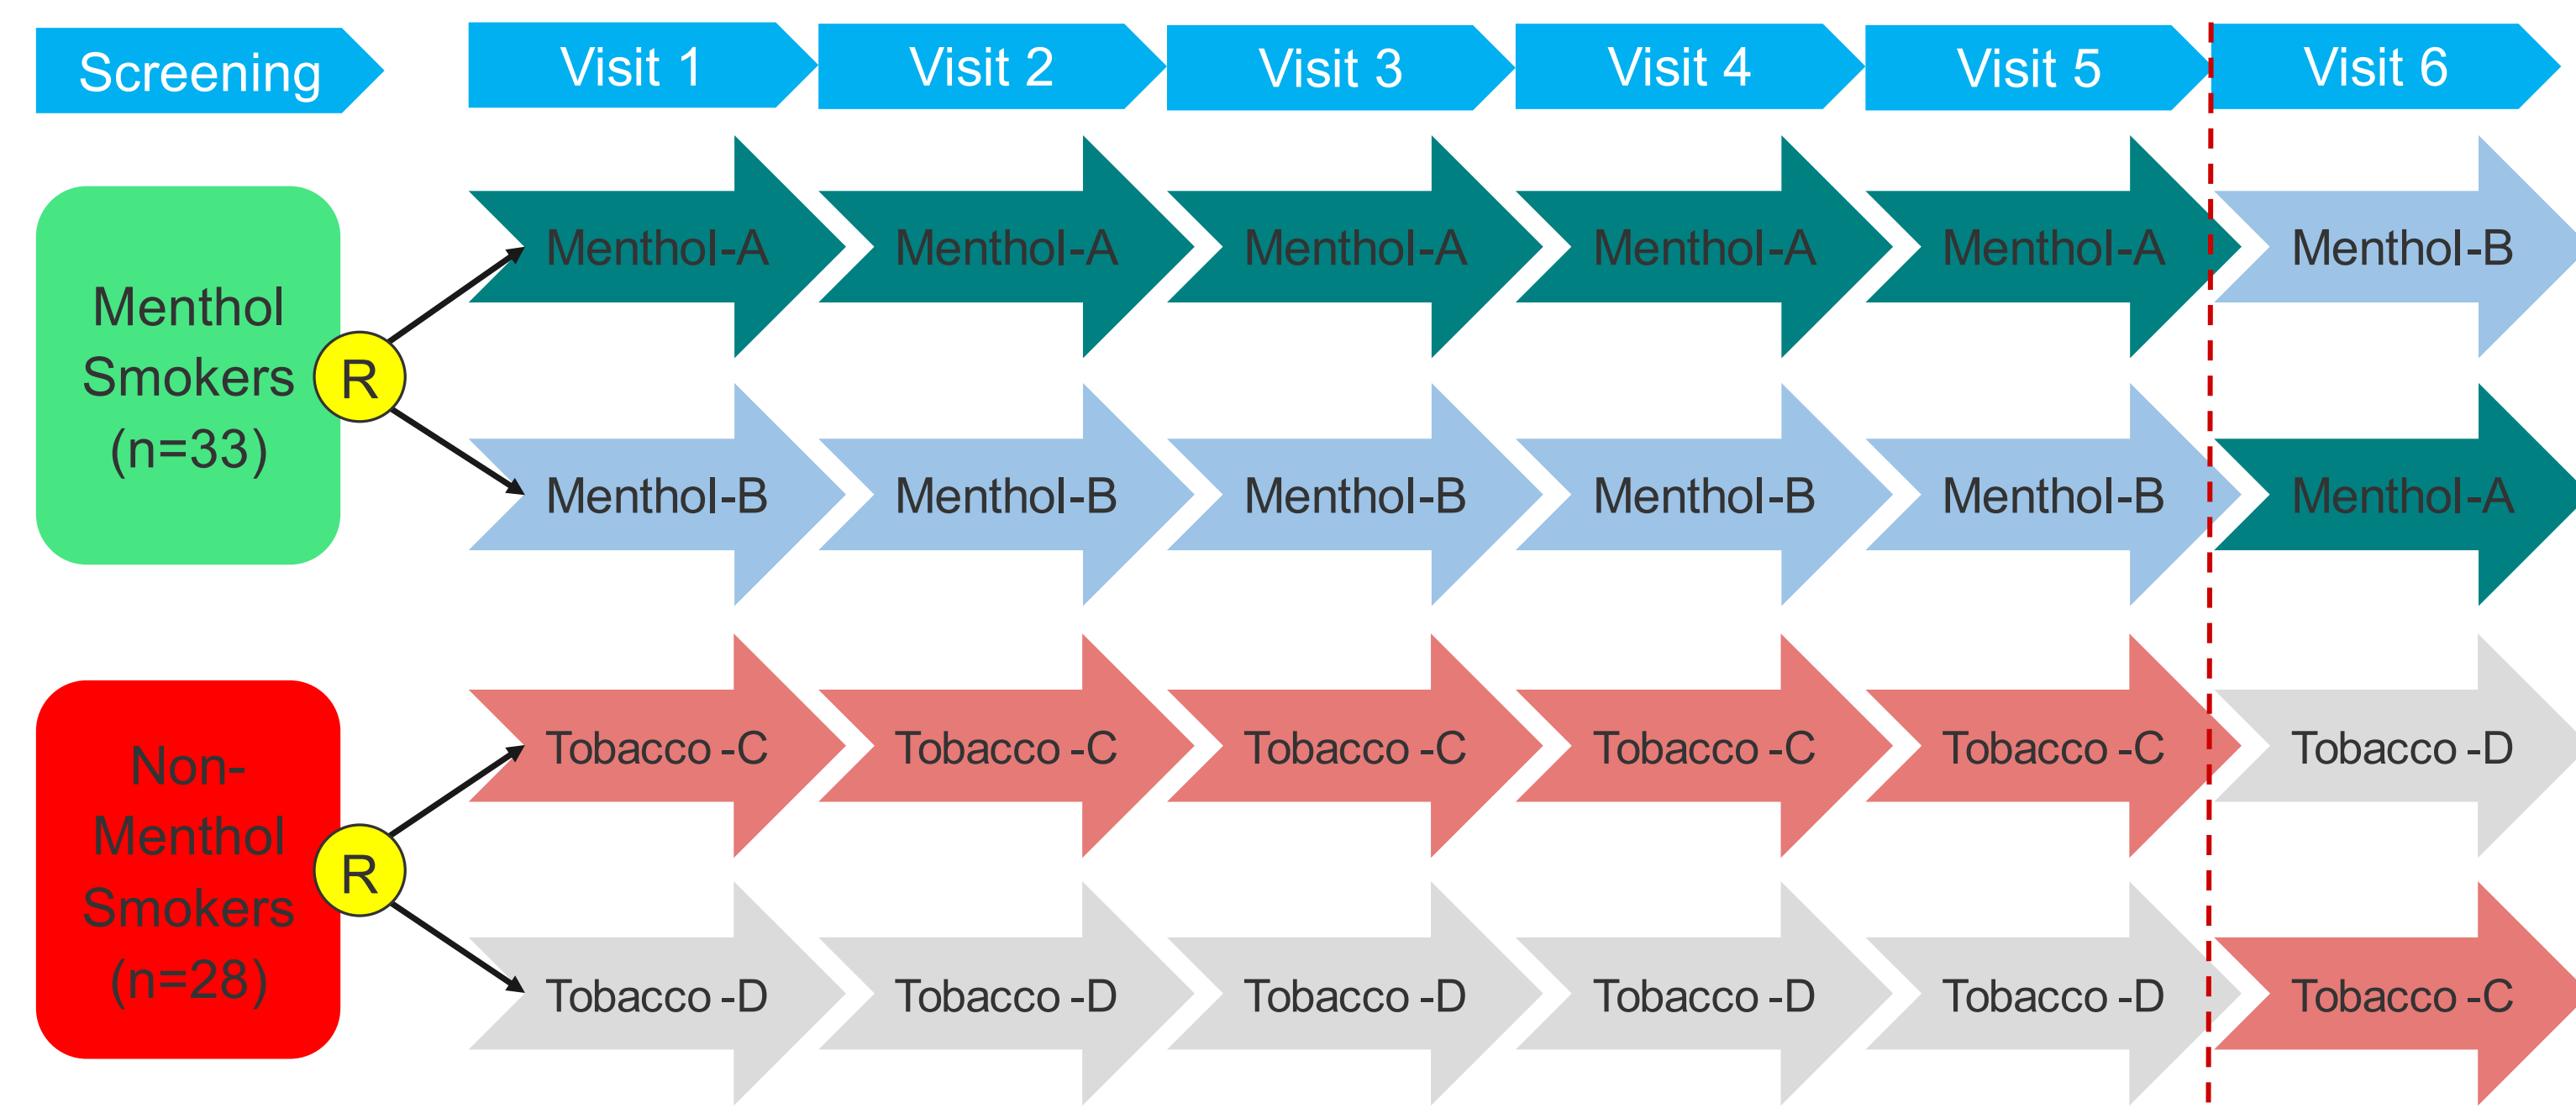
Screening

Visit 1

Visit 2

Visit 3

Visit 4

Visit 5

Visit 6

Menthol Smokers (n=33)

R

Menthol-A Menthol-A Menthol-A Menthol-A Menthol-A Menthol-B

Menthol-B Menthol-B Menthol-B Menthol-B Menthol-B Menthol-A

Non-Menthol Smokers (n=28)

R

Tobacco -C Tobacco -C Tobacco -C Tobacco -C Tobacco -C Tobacco -D

Tobacco -D Tobacco -D Tobacco -D Tobacco -D Tobacco -D Tobacco -C